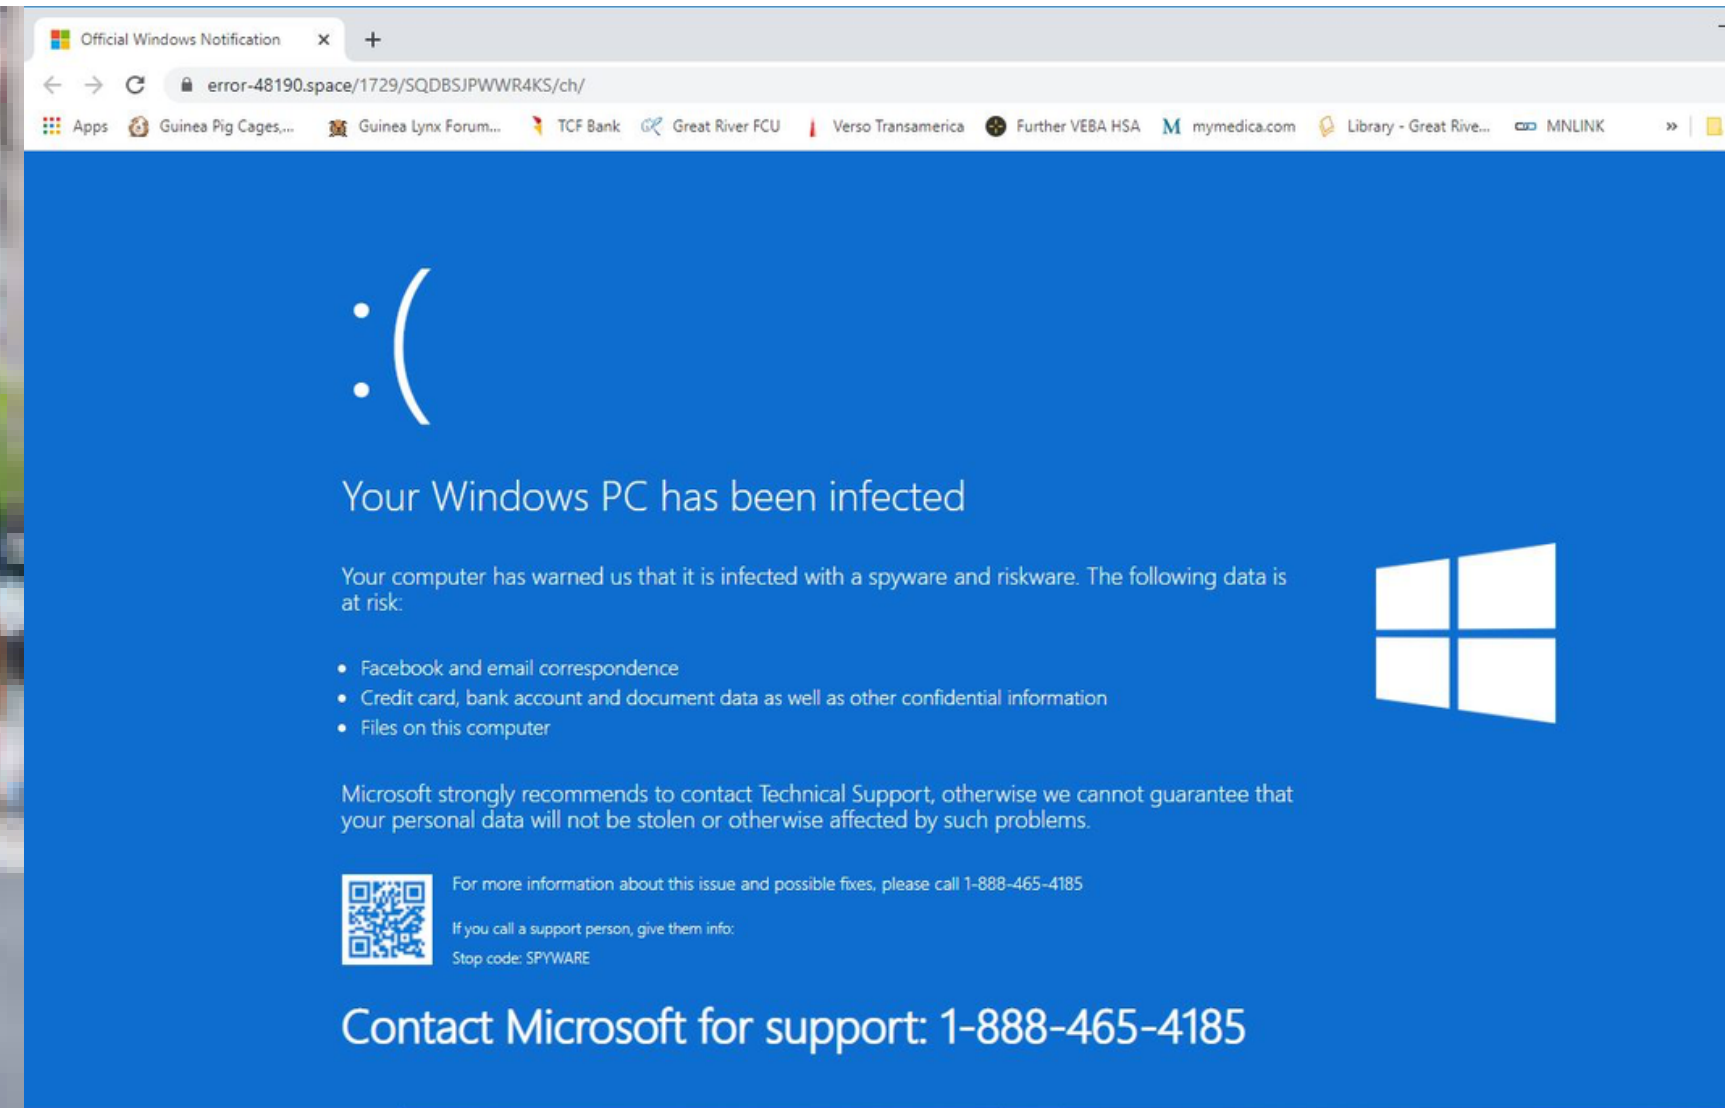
Official Windows Notification ×

error-48190.space/1729/SQDBSJPWWR4KS/ch/

Apps Guinea Pig Cages,... Guinea Lynx Forum... TCF Bank Great River FCU Verso Transamerica Further VEBA HSA mymedica.com Library - Great Rive... MNLINK »

:(

Your Windows PC has been infected

Your computer has warned us that it is infected with a spyware and riskware. The following data is at risk:

- Facebook and email correspondence
- Credit card, bank account and document data as well as other confidential information
- Files on this computer

Microsoft strongly recommends to contact Technical Support, otherwise we cannot guarantee that your personal data will not be stolen or otherwise affected by such problems.

For more information about this issue and possible fixes, please call 1-888-465-4185

If you call a support person, give them info:

Stop code: SPYWARE

Contact Microsoft for support: 1-888-465-4185